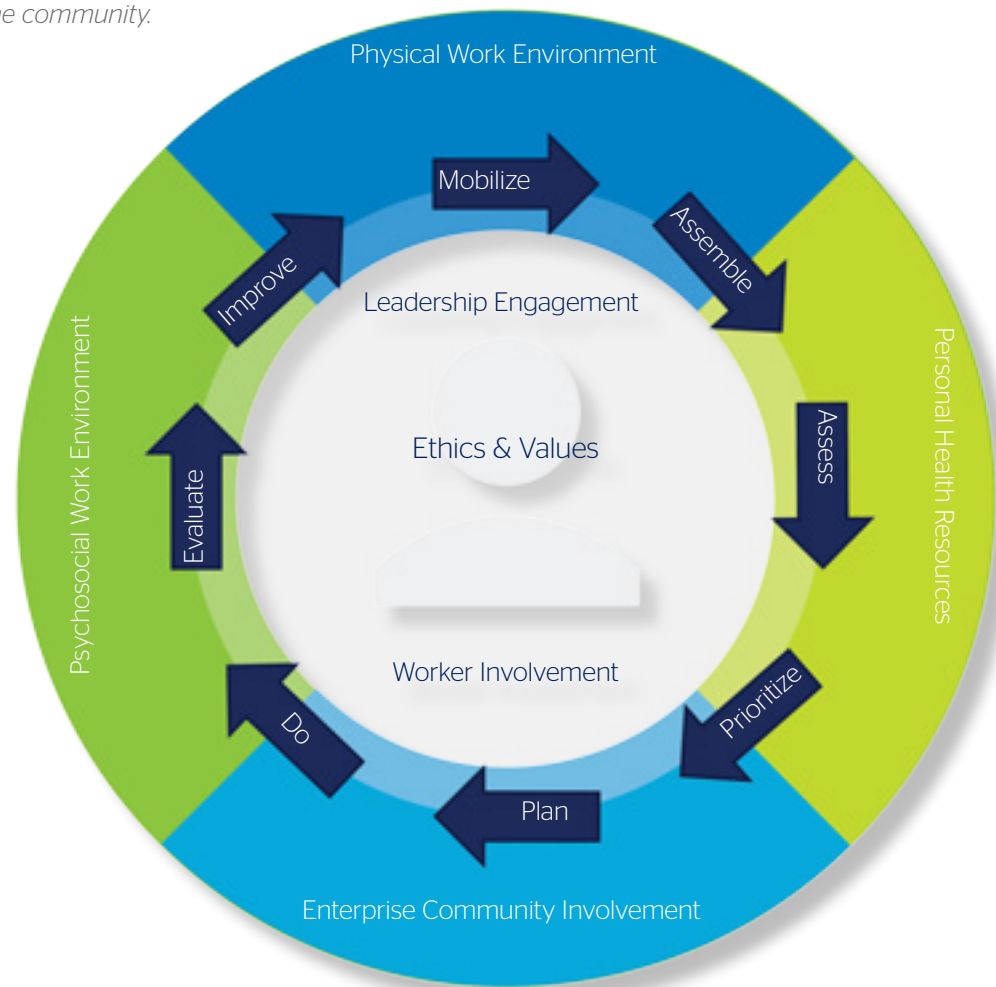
e community.

Physical Work Environment

Mobilize

Assemble

Assess

Prioritize

Plan

Do

Evaluate

Improve

Leadership Engagement

Ethics & Values

Worker Involvement

Personal Health Resources

Enterprise Community Involvement

Psychosocial Work Environment